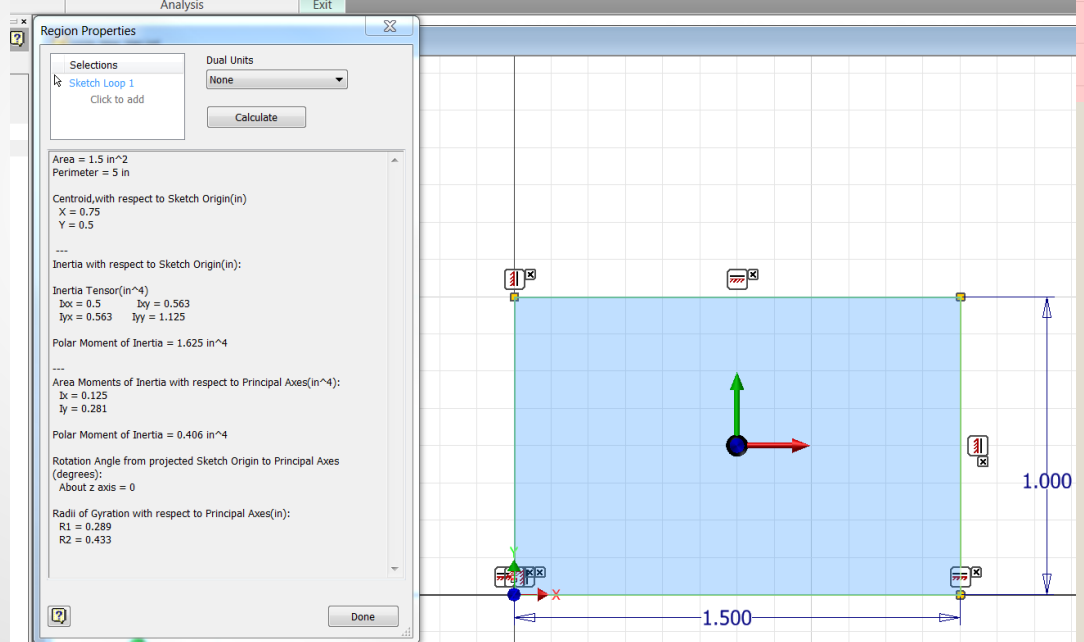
Analysis

Exit

Region Properties

Selections

Sketch Loop 1

Click to add

Dual Units

None

Calculate

Area = 1.5 in^2
Perimeter = 5 in

Centroid,with respect to Sketch Origin(in)
X = 0.75
Y = 0.5

---
Inertia with respect to Sketch Origin(in):

Inertia Tensor(in^4)
Ixx = 0.5 Ixy = 0.563
Iyx = 0.563 Iyy = 1.125

Polar Moment of Inertia = 1.625 in^4

---
Area Moments of Inertia with respect to Principal Axes(in^4):
Ix = 0.125
Iy = 0.281

Polar Moment of Inertia = 0.406 in^4

Rotation Angle from projected Sketch Origin to Principal Axes (degrees):
About z axis = 0

Radii of Gyration with respect to Principal Axes(in):
R1 = 0.289
R2 = 0.433

Done

1.000

1.500

Y

X